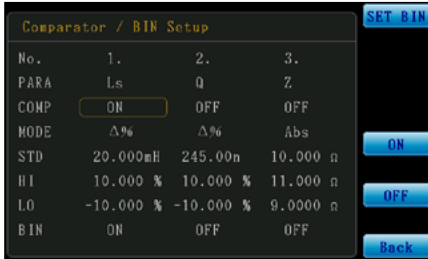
Comparator / BIN Setup

SET BIN

| No. | 1. | 2. | 3. |
|---|---|---|---|
| PARA | Ls | Q | Z |
| COMP | ON | OFF | OFF |
| MODE | Δ% | Δ% | Abs |
| STD | 20.000mH | 245.00n | 10.000 Ω |
| HI | 10.000 % | 10.000 % | 11.000 Ω |
| LO | -10.000 % | -10.000 % | 9.0000 Ω |
| BIN | ON | OFF | OFF |

ON

OFF

Back